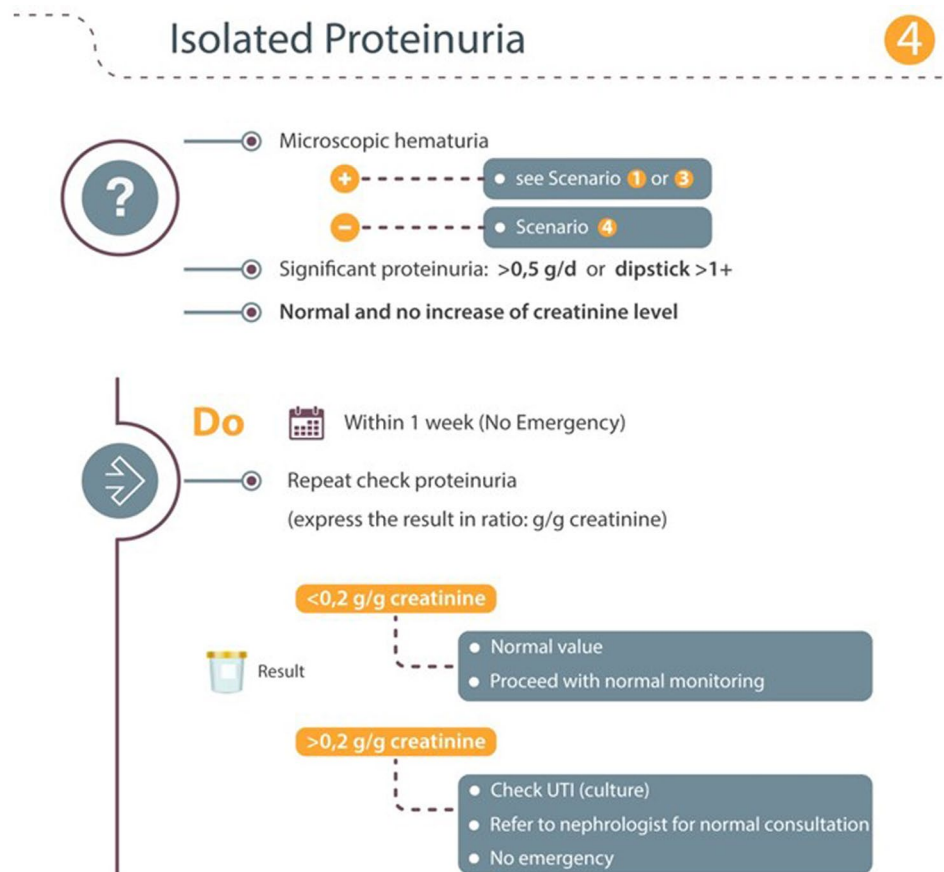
Isolated Proteinuria

4

?

Microscopic hematuria

+ see Scenario 1 or 3

− Scenario 4

Significant proteinuria: >0,5 g/d or dipstick >1+

Normal and no increase of creatinine level

Do

Within 1 week (No Emergency)

Repeat check proteinuria

(express the result in ratio: g/g creatinine)

<0,2 g/g creatinine

Result

• Normal value
• Proceed with normal monitoring

>0,2 g/g creatinine

• Check UTI (culture)
• Refer to nephrologist for normal consultation
• No emergency